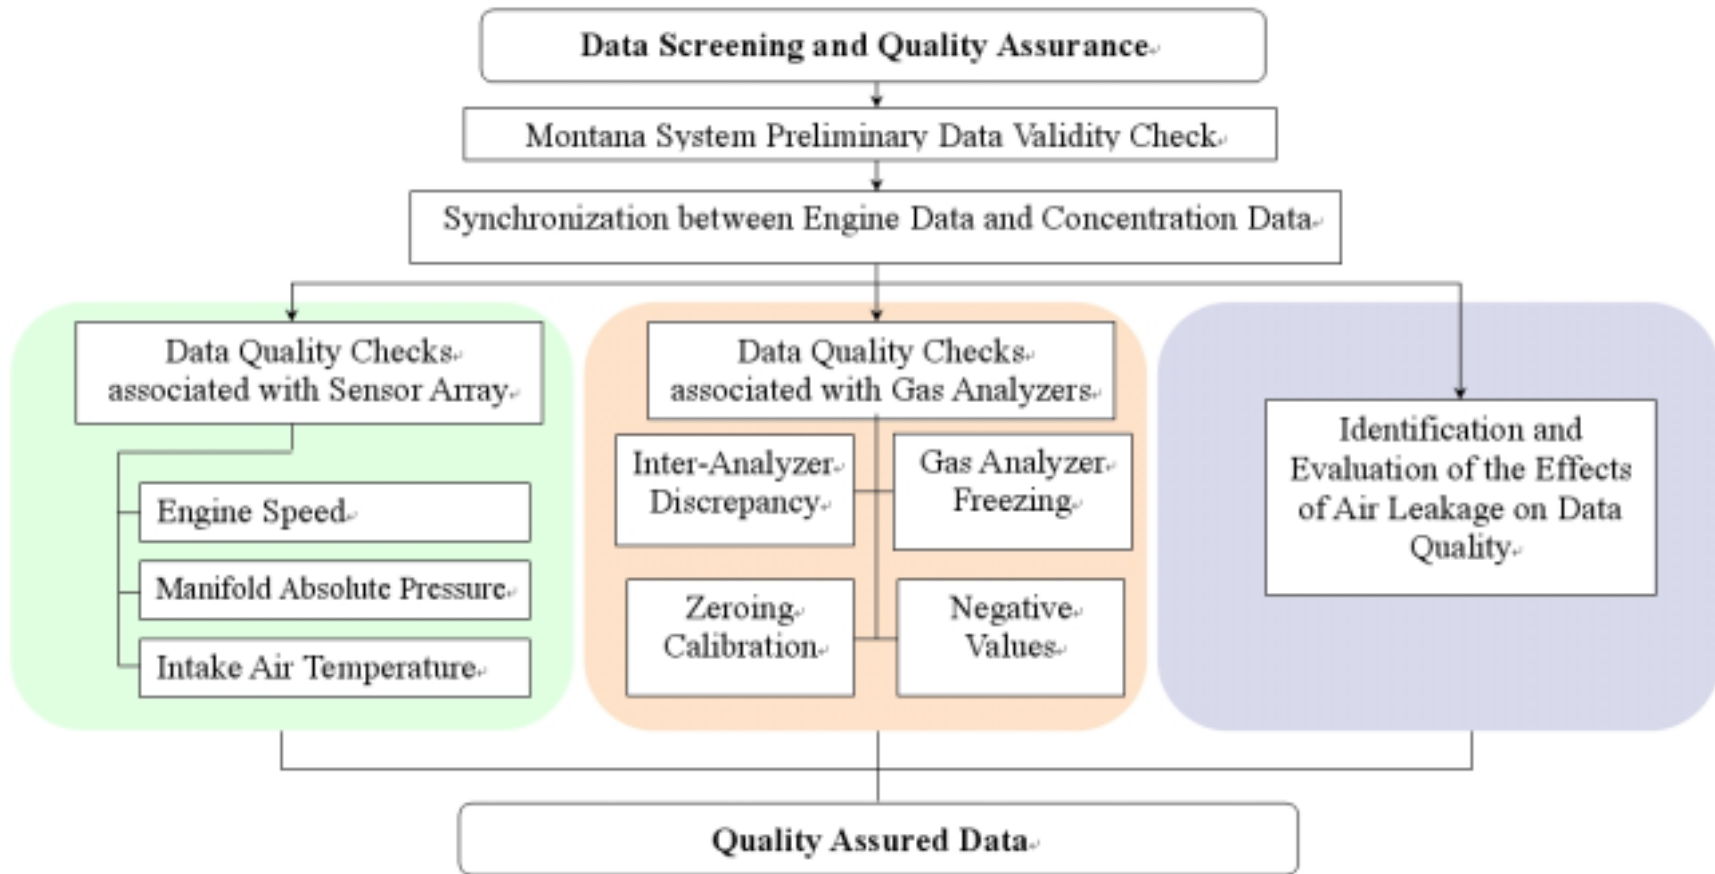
Data Screening and Quality Assurance

Montana System Preliminary Data Validity Check

Synchronization between Engine Data and Concentration Data

Data Quality Checks associated with Sensor Array

Engine Speed

Manifold Absolute Pressure

Intake Air Temperature

Data Quality Checks associated with Gas Analyzers

Inter-Analyzer Discrepancy

Gas Analyzer Freezing

Zeroing Calibration

Negative Values

Identification and Evaluation of the Effects of Air Leakage on Data Quality

Quality Assured Data